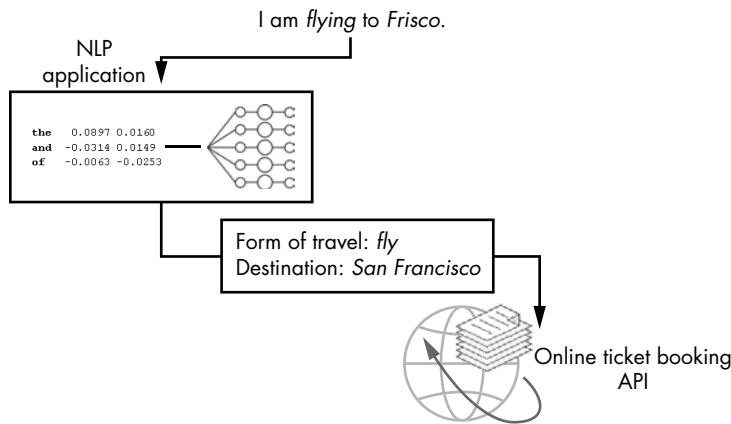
I am *flying* to *Frisco*.

NLP application

| the | 0.0897 | 0.0160 |
|---|---|---|
| and | -0.0314 | 0.0149 |
| of | -0.0063 | -0.0253 |

Form of travel: *fly*
Destination: *San Francisco*

Online ticket booking API